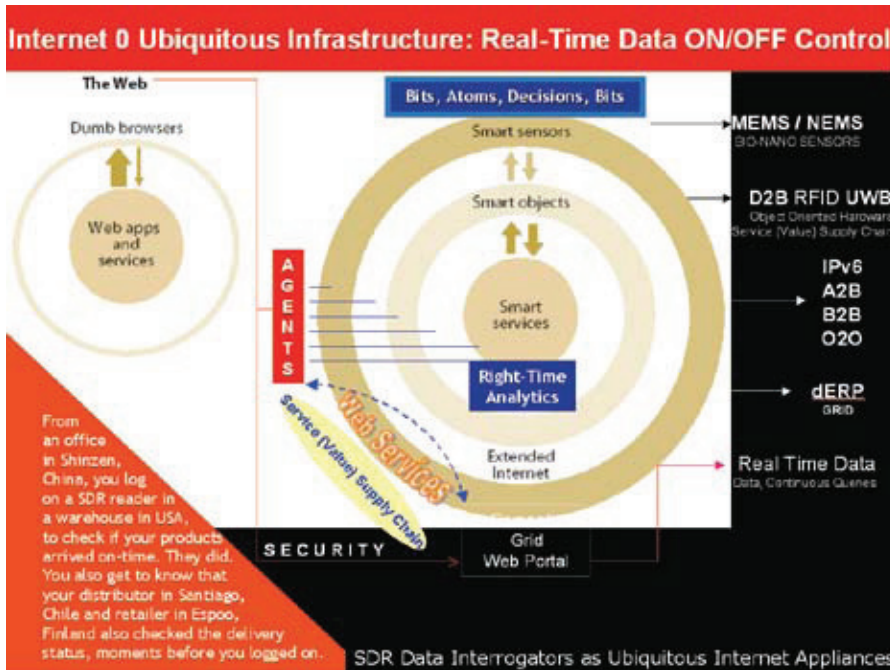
Internet 0 Ubiquitous Infrastructure: Real-Time Data ON/OFF Control

The Web

Dumb browsers

Web apps and services

Bits, Atoms, Decisions, Bits

Smart sensors

Smart objects

Smart services

A
G
E
N
T
S

Right-Time Analytics

Web Services

Service (Value) Supply Chain

Extended Internet

MEMS / NEMS
BIO-NANO SENSORS

D2B RFID UWB
Object Oriented Hardware
Service (Value) Supply Chain

IPv6
A2B
B2B
O2O

dERP
GRID

Real Time Data
Data, Continuous Queries

SECURITY

Grid
Web Portal

From an office in Shinzen, China, you log on a SDR reader in a warehouse in USA, to check if your products arrived on-time. They did. You also get to know that your distributor in Santiago, Chile and retailer in Espoo, Finland also checked the delivery status, moments before you logged on.

SDR Data Interrogators as Ubiquitous Internet Appliances